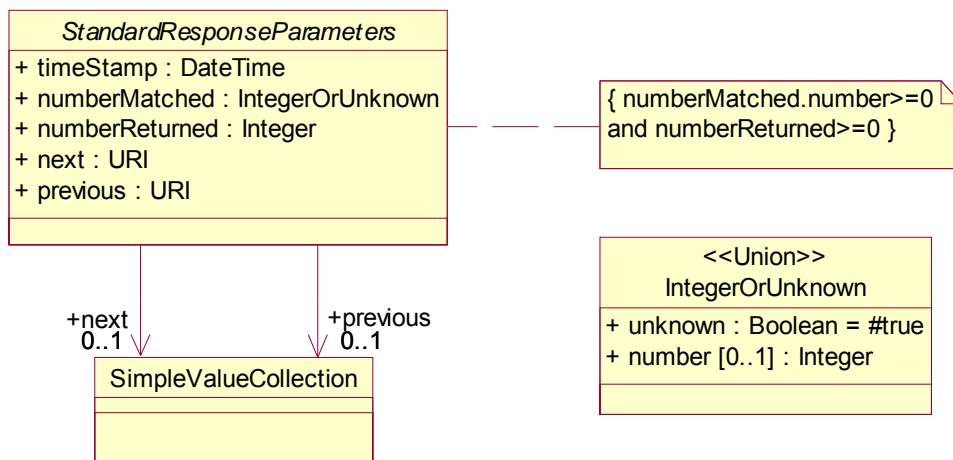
StandardResponseParameters

+ timeStamp : DateTime
+ numberMatched : IntegerOrUnknown
+ numberReturned : Integer
+ next : URI
+ previous : URI

{ numberMatched.number>=0 and numberReturned>=0 }

<<Union>>
IntegerOrUnknown

+ unknown : Boolean = #true
+ number [0..1] : Integer

+next
0..1

+previous
0..1

SimpleValueCollection